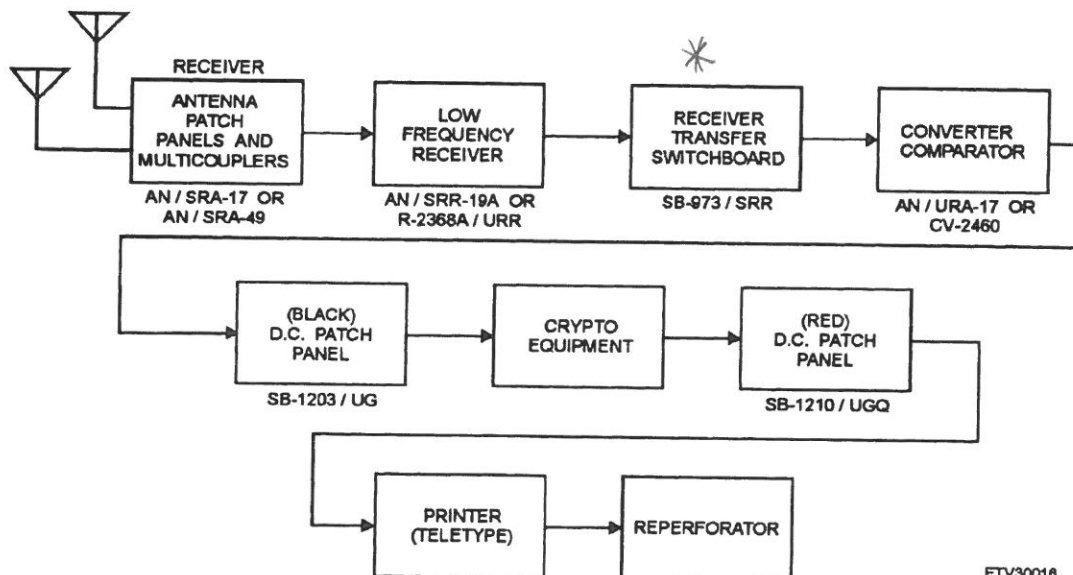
RECEIVER

ANTENNA PATCH PANELS AND MULTICOUPLERS

AN / SRA-17 OR AN / SRA-49

LOW FREQUENCY RECEIVER

AN / SRR-19A OR R-2368A / URR

RECEIVER TRANSFER SWITCHBOARD

SB-973 / SRR

CONVERTER COMPARATOR

AN / URA-17 OR CV-2460

(BLACK) D.C. PATCH PANEL

SB-1203 / UG

CRYPTO EQUIPMENT

(RED) D.C. PATCH PANEL

SB-1210 / UGQ

PRINTER (TELETYPE)

REPERFORATOR

ETV30016